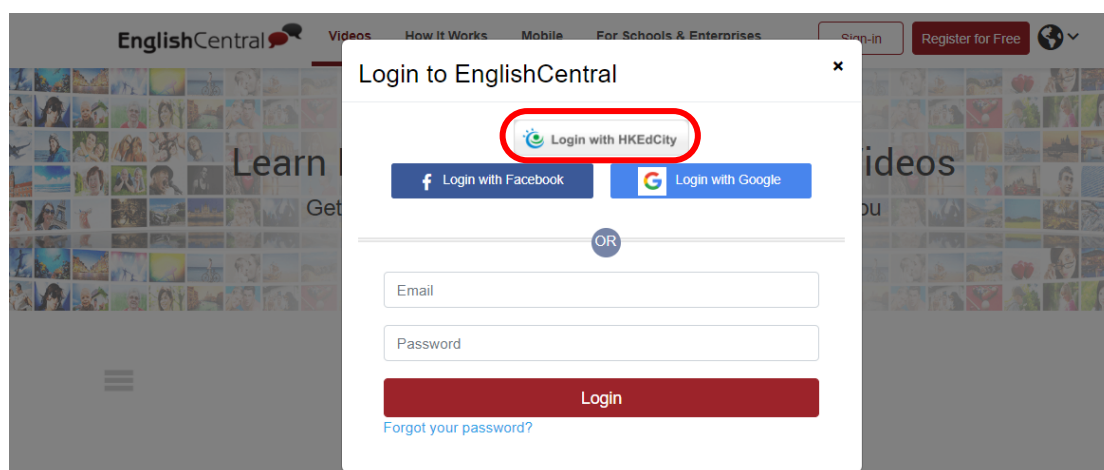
EnglishCentral

Videos How It Works Mobile For Schools & Enterprises

Sign-in Register for Free

Learn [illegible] Videos

Get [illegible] ou

Login to EnglishCentral

×

Login with HKEdCity

Login with Facebook

Login with Google

OR

Email

Password

Login

Forgot your password?